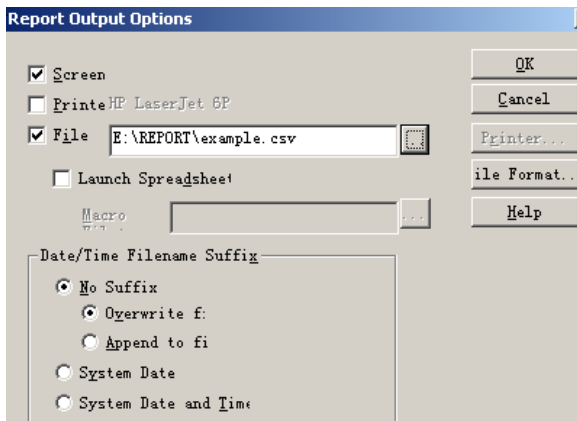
Report Output Options

Screen

Printe HP LaserJet 6P

File E:\REPORT\example.csv

Launch Spreadsheet

Macro

Date/Time Filename Suffix

No Suffix

Overwrite f:

Append to fi

System Date

System Date and Time

OK

Cancel

Printer...

ile Format...

Help